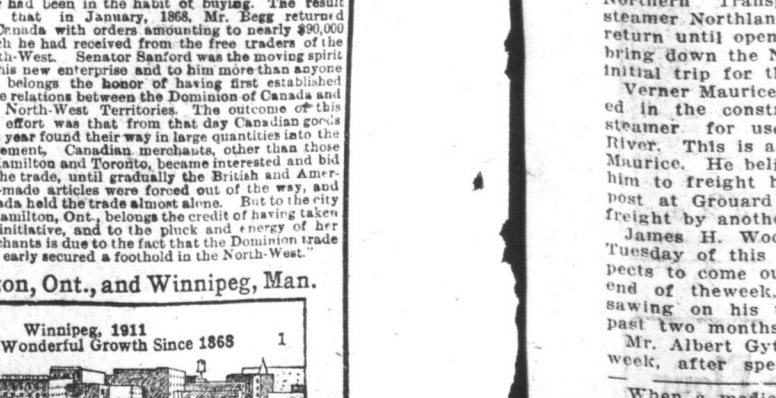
had been in the habit of buying. The result that in January, 1868, Mr. Begg returned Canada with orders amounting to nearly $90,000 he had received from the free traders of the North-West. Senator Sanford was the moving spirit his new enterprise and to him more than anyone belongs the honor of having first established relations between the Dominion of Canada and North-West Territories. The outcome of this effort was that from that day Canadian goods year found their way in large quantities into the settlement, Canadian merchants, other than those Hamilton and Toronto, became interested and bid the trade, until gradually the British and American-made articles were forced out of the way, and Canada held the trade almost alone. But to the city Hamilton, Ont., belongs the credit of having taken initiative, and to the pluck and energy of her merchants is due to the fact that the Dominion trade early secured a foothold in the North-West."

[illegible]ton, Ont., and Winnipeg, Man.

Winnipeg, 1911
Wonderful Growth Since 1868 1

Northern Trans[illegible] steamer Northlan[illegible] return until open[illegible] bring down the N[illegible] initial trip for th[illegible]

Verner Maurice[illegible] ed in the constr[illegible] steamer for use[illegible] River. This is a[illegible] Maurice. He beli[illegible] him to freight h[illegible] post at Grouard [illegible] freight by anothe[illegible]

James H. Woo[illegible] Tuesday of this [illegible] pects to come ou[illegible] end of the week, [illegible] sawing on his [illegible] past two months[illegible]

Mr. Albert Gyt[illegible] week, after spe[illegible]

When a medic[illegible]